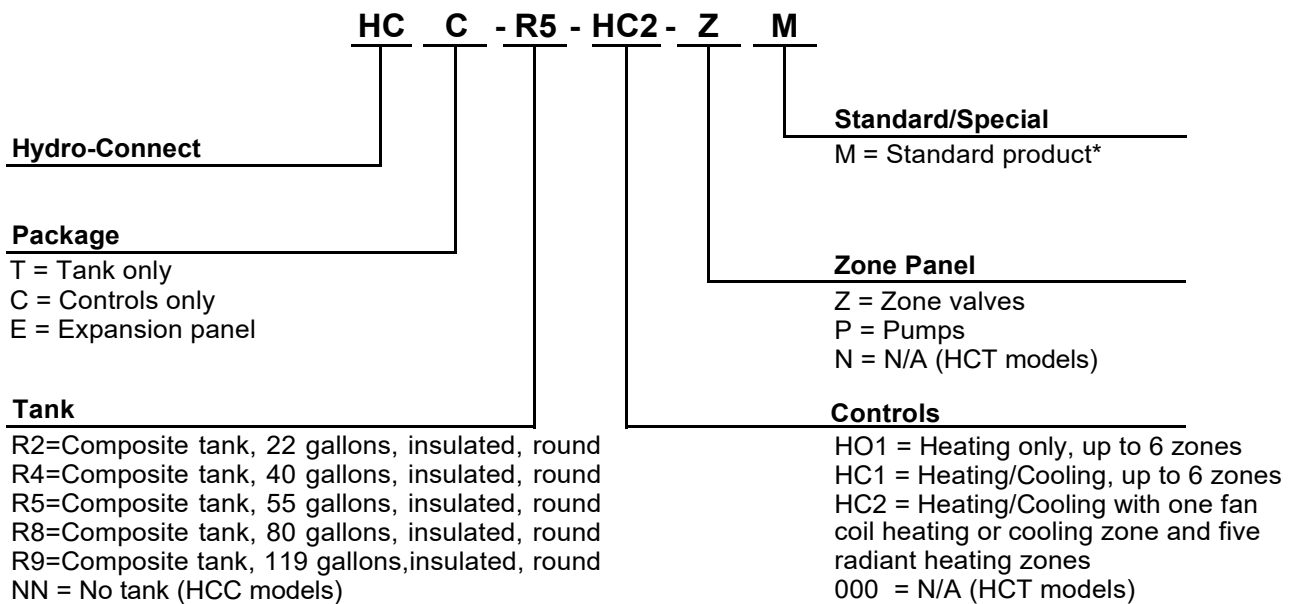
HC C - R5 - HC2 - Z M

Hydro-Connect

Package
T = Tank only
C = Controls only
E = Expansion panel

Tank
R2=Composite tank, 22 gallons, insulated, round
R4=Composite tank, 40 gallons, insulated, round
R5=Composite tank, 55 gallons, insulated, round
R8=Composite tank, 80 gallons, insulated, round
R9=Composite tank, 119 gallons,insulated, round
NN = No tank (HCC models)

Standard/Special
M = Standard product*

Zone Panel
Z = Zone valves
P = Pumps
N = N/A (HCT models)

Controls
HO1 = Heating only, up to 6 zones
HC1 = Heating/Cooling, up to 6 zones
HC2 = Heating/Cooling with one fan coil heating or cooling zone and five radiant heating zones
000 = N/A (HCT models)